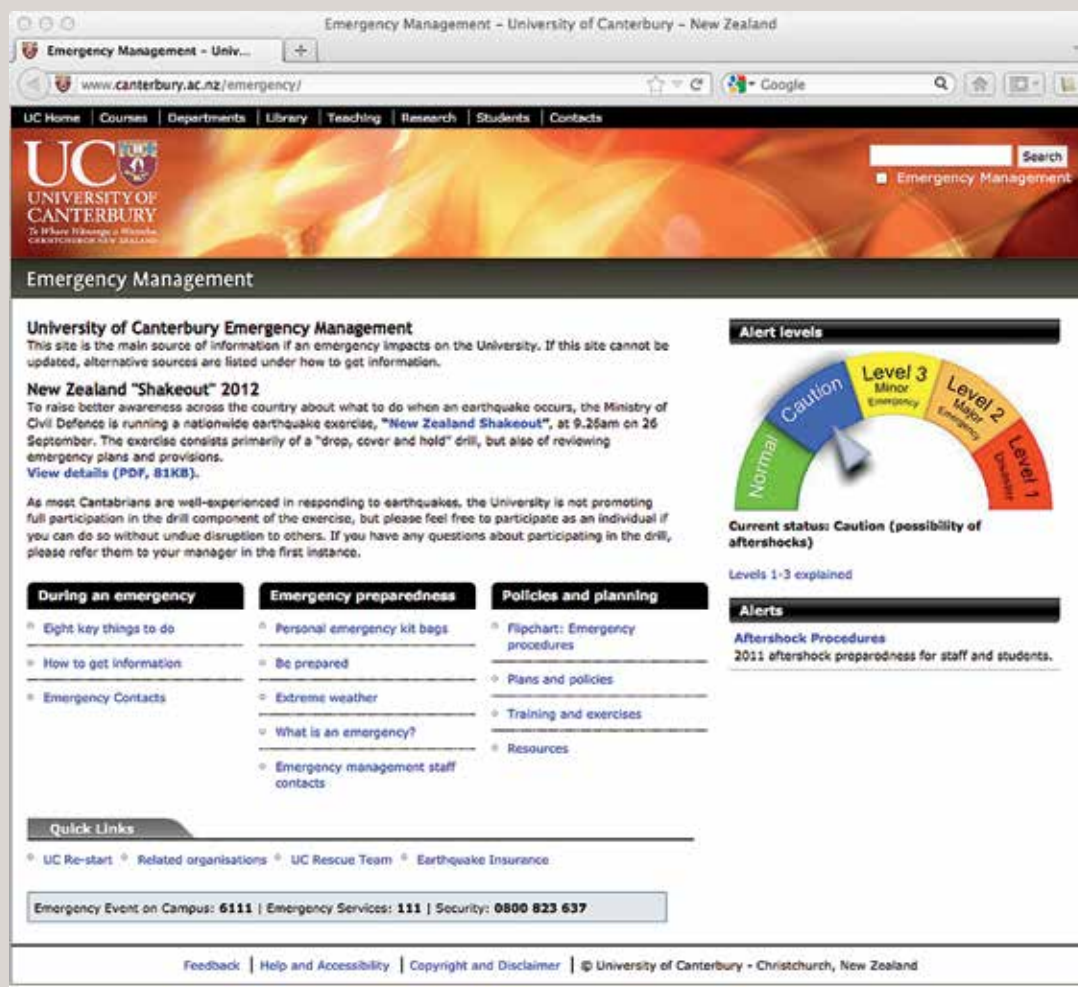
Emergency Management - University of Canterbury - New Zealand

Emergency Management - Univ...

www.canterbury.ac.nz/emergency/

Google

UC Home | Courses | Departments | Library | Teaching | Research | Students | Contacts

UC
UNIVERSITY OF CANTERBURY
Te Whare Wānanga o Waitaha
CHRISTCHURCH NEW ZEALAND

Search
Emergency Management

Emergency Management

University of Canterbury Emergency Management
This site is the main source of information if an emergency impacts on the University. If this site cannot be updated, alternative sources are listed under how to get information.

New Zealand "Shakeout" 2012
To raise better awareness across the country about what to do when an earthquake occurs, the Ministry of Civil Defence is running a nationwide earthquake exercise, "New Zealand Shakeout", at 9.26am on 26 September. The exercise consists primarily of a "drop, cover and hold" drill, but also of reviewing emergency plans and provisions.
View details (PDF, 81KB).

As most Cantabrians are well-experienced in responding to earthquakes, the University is not promoting full participation in the drill component of the exercise, but please feel free to participate as an individual if you can do so without undue disruption to others. If you have any questions about participating in the drill, please refer them to your manager in the first instance.

Alert levels

Normal
Caution
Level 3 Minor Emergency
Level 2 Major Emergency
Level 1 Disaster

Current status: Caution (possibility of aftershocks)

Levels 1-3 explained

Alerts

Aftershock Procedures
2011 aftershock preparedness for staff and students.

During an emergency
Eight key things to do
How to get information
Emergency Contacts

Emergency preparedness
Personal emergency kit bags
Be prepared
Extreme weather
What is an emergency?
Emergency management staff contacts

Policies and planning
Flipchart: Emergency procedures
Plans and policies
Training and exercises
Resources

Quick Links
UC Re-start Related organisations UC Rescue Team Earthquake Insurance

Emergency Event on Campus: 6111 | Emergency Services: 111 | Security: 0800 823 637

Feedback | Help and Accessibility | Copyright and Disclaimer | © University of Canterbury - Christchurch, New Zealand